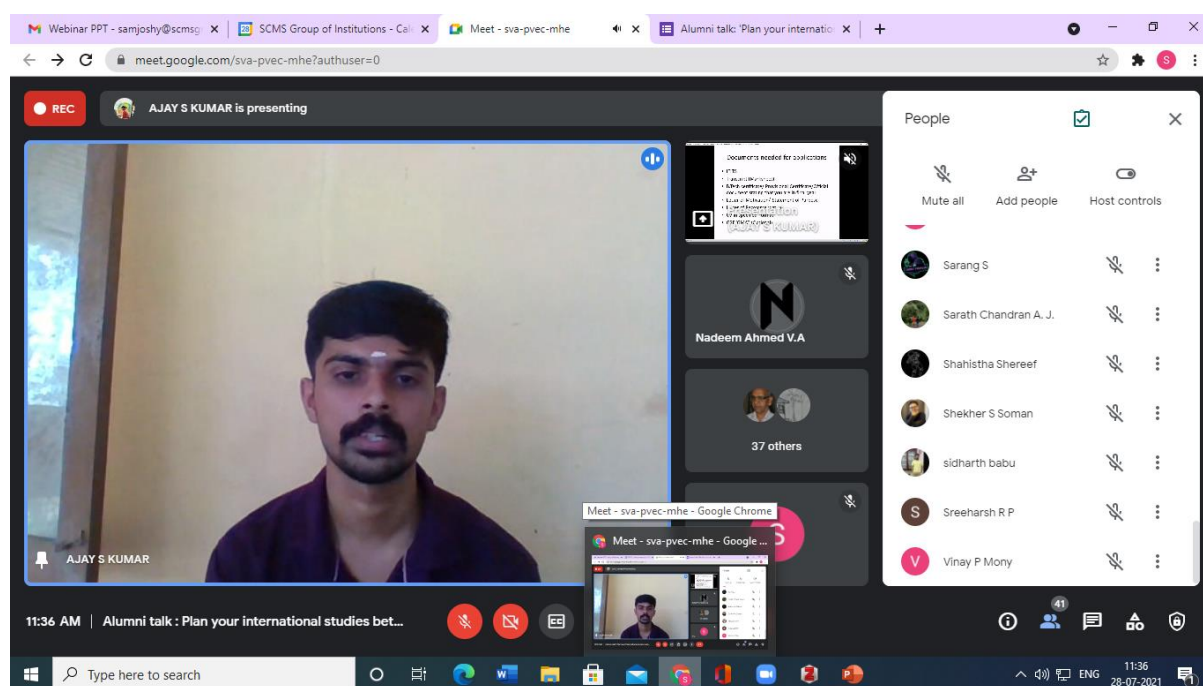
Webinar PPT - samjoshy@scmsg ×
SCMS Group of Institutions - Cal ×
Meet - sva-pvec-mhe ×
Alumni talk: 'Plan your internatio ×
+

meet.google.com/sva-pvec-mhe?authuser=0

REC
AJAY S KUMAR is presenting

Documents needed for applications
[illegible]
(AJAY S KUMAR)

Nadeem Ahmed V.A

37 others

Meet - sva-pvec-mhe - Google Chrome
Meet - sva-pvec-mhe - Google ...

AJAY S KUMAR

People
Mute all
Add people
Host controls
Sarang S
Sarath Chandran A. J.
Shahistha Shereef
Shekher S Soman
sidharth babu
Sreeharsh R P
Vinay P Mony

11:36 AM | Alumni talk : Plan your international studies bet...

41

Type here to search
ENG
11:36
28-07-2021